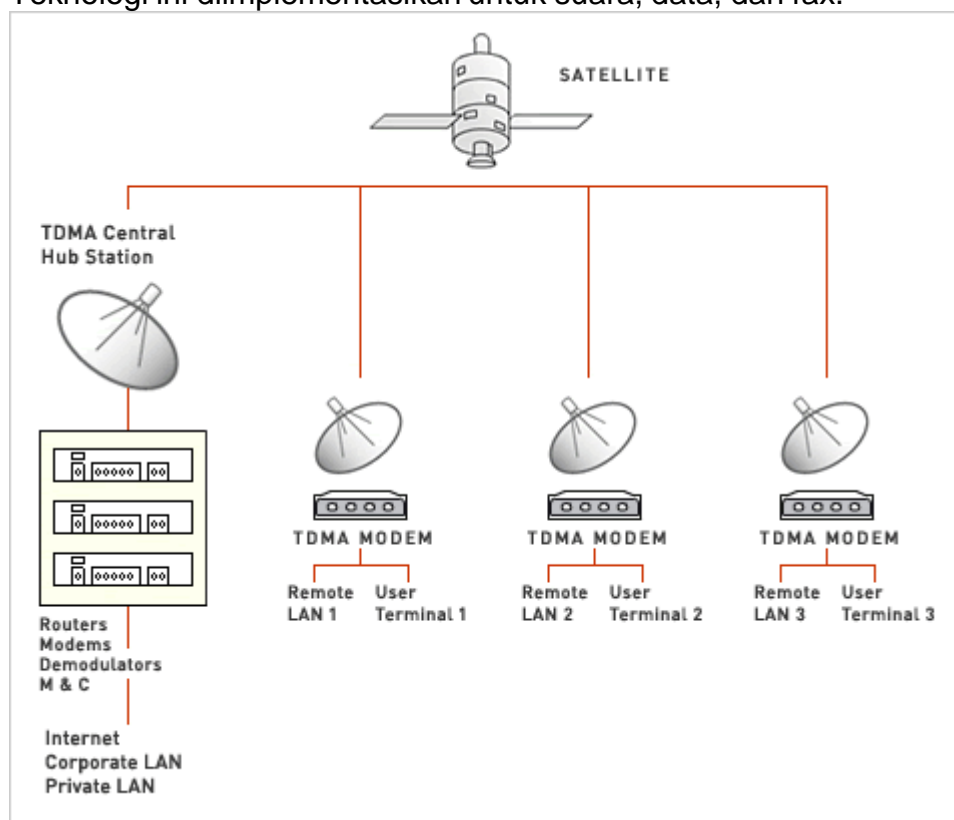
Teknologi ini diimplementasikan untuk suara, data, dan fax.

SATELLITE

TDMA Central Hub Station

Routers
Modems
Demodulators
M & C

Internet
Corporate LAN
Private LAN

TDMA MODEM
Remote LAN 1
User Terminal 1

TDMA MODEM
Remote LAN 2
User Terminal 2

TDMA MODEM
Remote LAN 3
User Terminal 3